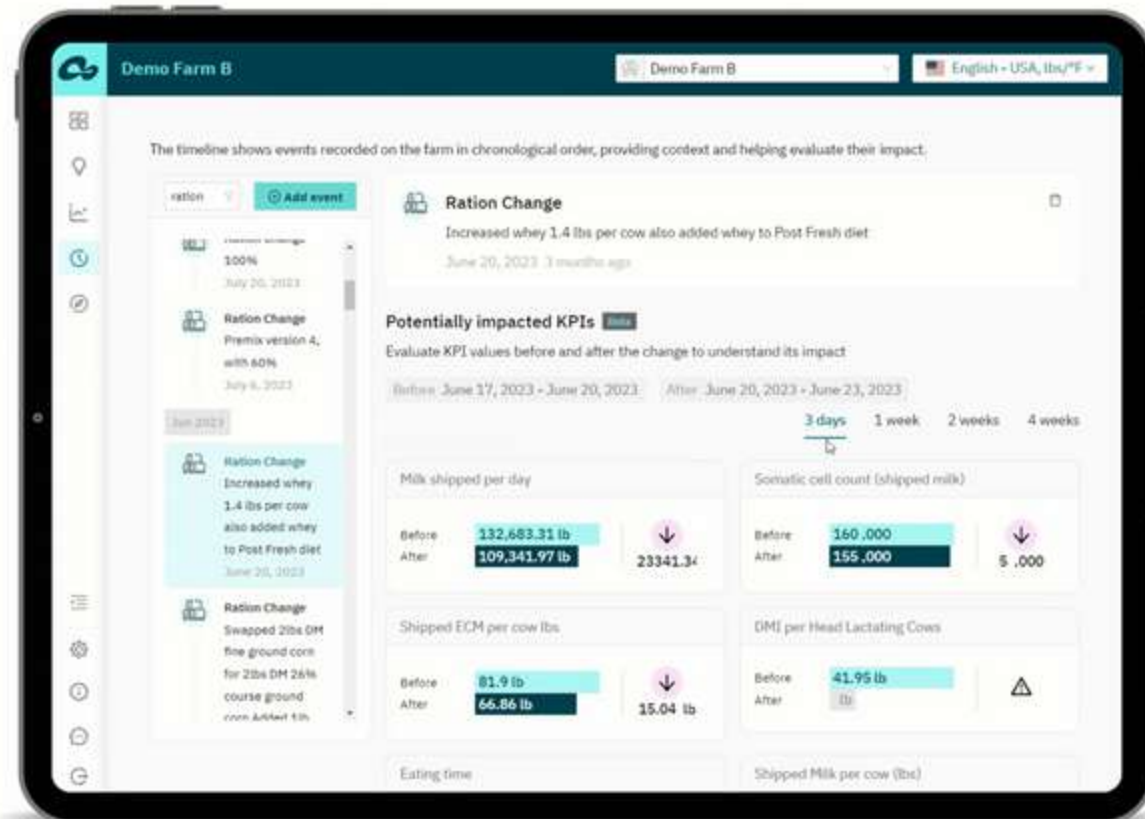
Demo Farm B

Demo Farm B

English - USA, lbs/°F

The timeline shows events recorded on the farm in chronological order, providing context and helping evaluate their impact.

ration

Add event

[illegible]
100%
July 20, 2023

Ration Change
Premix version 4, with 60%
July 6, 2023

Jun 2023

Ration Change
Increased whey 1.4 lbs per cow also added whey to Post Fresh diet
June 20, 2023

Ration Change
Swapped 2lbs DM fine ground corn for 2lbs DM 26% course ground corn Added 1lb

Ration Change
Increased whey 1.4 lbs per cow also added whey to Post Fresh diet
June 20, 2023 3 months ago

Potentially impacted KPIs Beta
Evaluate KPI values before and after the change to understand its impact

Before June 17, 2023 - June 20, 2023 After June 20, 2023 - June 23, 2023

3 days 1 week 2 weeks 4 weeks

Milk shipped per day
Before 132,683.31 lb
After 109,341.97 lb
23341.34

Somatic cell count (shipped milk)
Before 160 ,000
After 155 ,000
5 ,000

Shipped ECM per cow lbs
Before 81.9 lb
After 66.86 lb
15.04 lb

DMI per Head Lactating Cows
Before 41.95 lb
After lb

Eating time

Shipped Milk per cow (lbs)